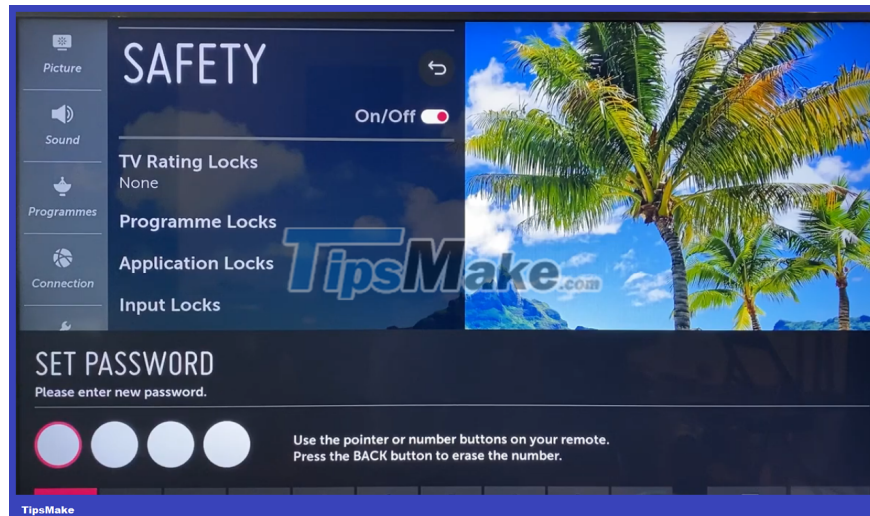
Picture

Sound

Programmes

Connection

SAFETY

On/Off

TV Rating Locks
None

Programme Locks

Application Locks

Input Locks

TipsMake.com

SET PASSWORD
Please enter new password.

Use the pointer or number buttons on your remote.
Press the BACK button to erase the number.

TipsMake